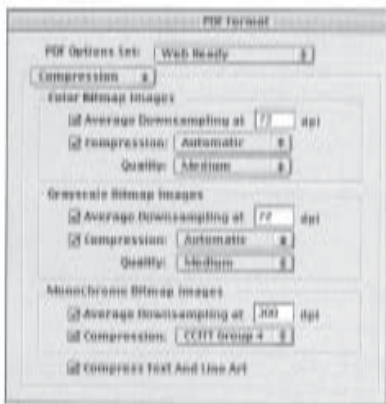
PDF Format

PDF Options Set: Web Ready

Compression

Color Bitmap Images

Average Downsampling at 72 dpi

Compression: Automatic

Quality: Medium

Grayscale Bitmap Images

Average Downsampling at 72 dpi

Compression: Automatic

Quality: Medium

Monochrome Bitmap Images

Average Downsampling at 300 dpi

Compression: CCITT Group 4

Compress Text And Line Art